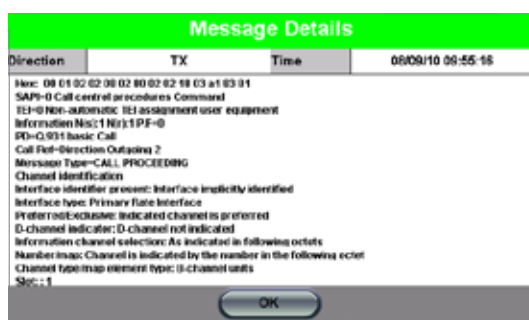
Message Details

| Direction | TX | Time | 08/09/10 08:55:16 |
|---|---|---|---|

Hex: 08 01 02 02 08 02 80 02 02 18 03 a1 83 81
SAPI=0 Call control procedures Command
TEI=0 Non-automatic TEI assignment user equipment
Information Ns(:1 Nr):1 PF=0
PD=Q.931 basic Call
Call Ref=Direction Outgoing 2
Message Type=CALL PROCEEDING
Channel identification
Interface identifier present: Interface implicitly identified
Interface type: Primary Rate Interface
Preferred/exclusive: Indicated channel is preferred
D-channel indicator: D-channel not indicated
Information channel selection: As indicated in following octets
Number/map: Channel is indicated by the number in the following octet
Channel type/map element type: B-channel units
Slot: 1

OK